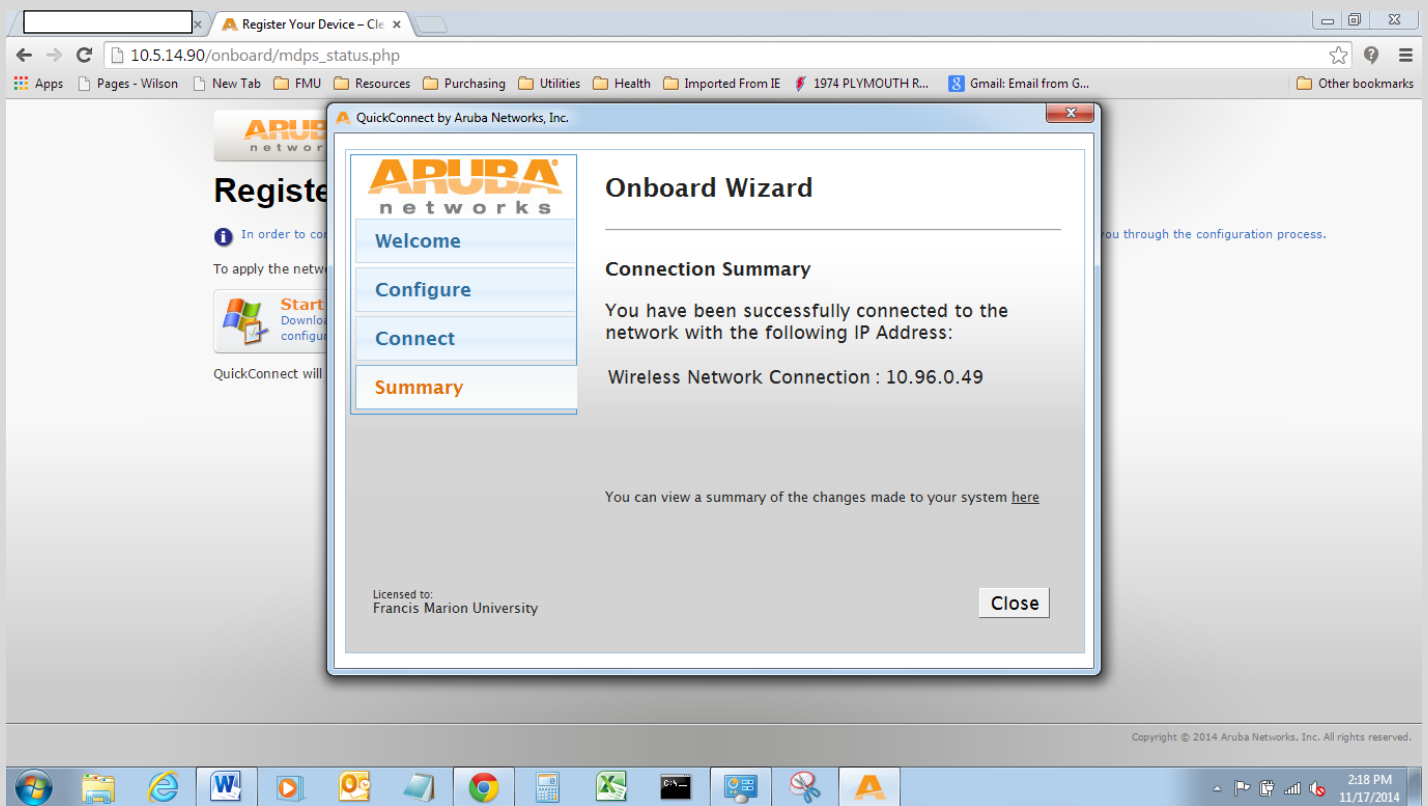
Register Your Device – Cle ×

10.5.14.90/onboard/mdps_status.php

Apps | Pages - Wilson | New Tab | FMU | Resources | Purchasing | Utilities | Health | Imported From IE | 1974 PLYMOUTH R... | Gmail: Email from G... | Other bookmarks

ARUB
netwo

Registe

In order to co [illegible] you through the configuration process.

To apply the netw

Start
Downlo
configu

QuickConnect will

QuickConnect by Aruba Networks, Inc.

ARUBA
networks

Welcome

Configure

Connect

Summary

Onboard Wizard

Connection Summary

You have been successfully connected to the network with the following IP Address:

Wireless Network Connection : 10.96.0.49

You can view a summary of the changes made to your system here

Licensed to:
Francis Marion University

Close

Copyright © 2014 Aruba Networks, Inc. All rights reserved.

2:18 PM
11/17/2014